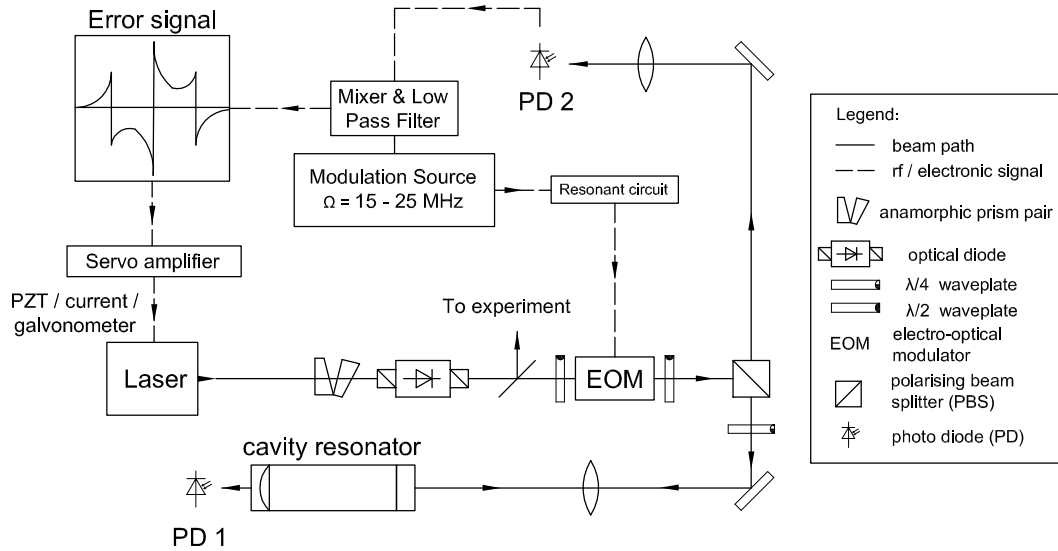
Error signal

Mixer & Low Pass Filter

PD 2

Modulation Source
$\Omega$ = 15 - 25 MHz

Resonant circuit

Servo amplifier

PZT / current / galvonometer

To experiment

Laser

EOM

cavity resonator

PD 1

Legend:
beam path
rf / electronic signal
anamorphic prism pair
optical diode
$\lambda/4$ waveplate
$\lambda/2$ waveplate
EOM electro-optical modulator
polarising beam splitter (PBS)
photo diode (PD)